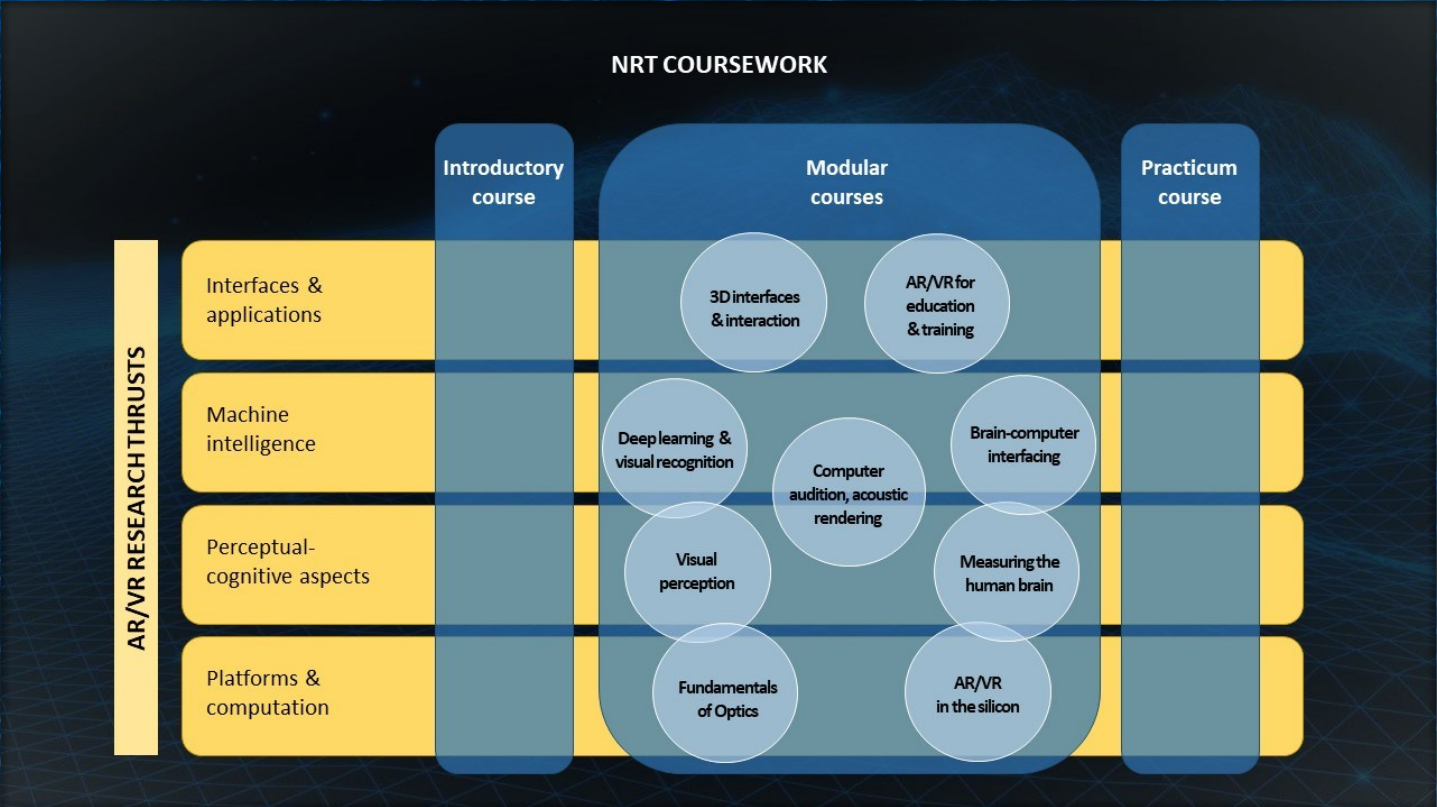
NRT COURSEWORK

Introductory course

Modular courses

Practicum course

AR/VR RESEARCH THRUSTS

Interfaces & applications

3D interfaces & interaction

AR/VR for education & training

Machine intelligence

Deep learning & visual recognition

Computer audition, acoustic rendering

Brain-computer interfacing

Perceptual-cognitive aspects

Visual perception

Measuring the human brain

Platforms & computation

Fundamentals of Optics

AR/VR in the silicon